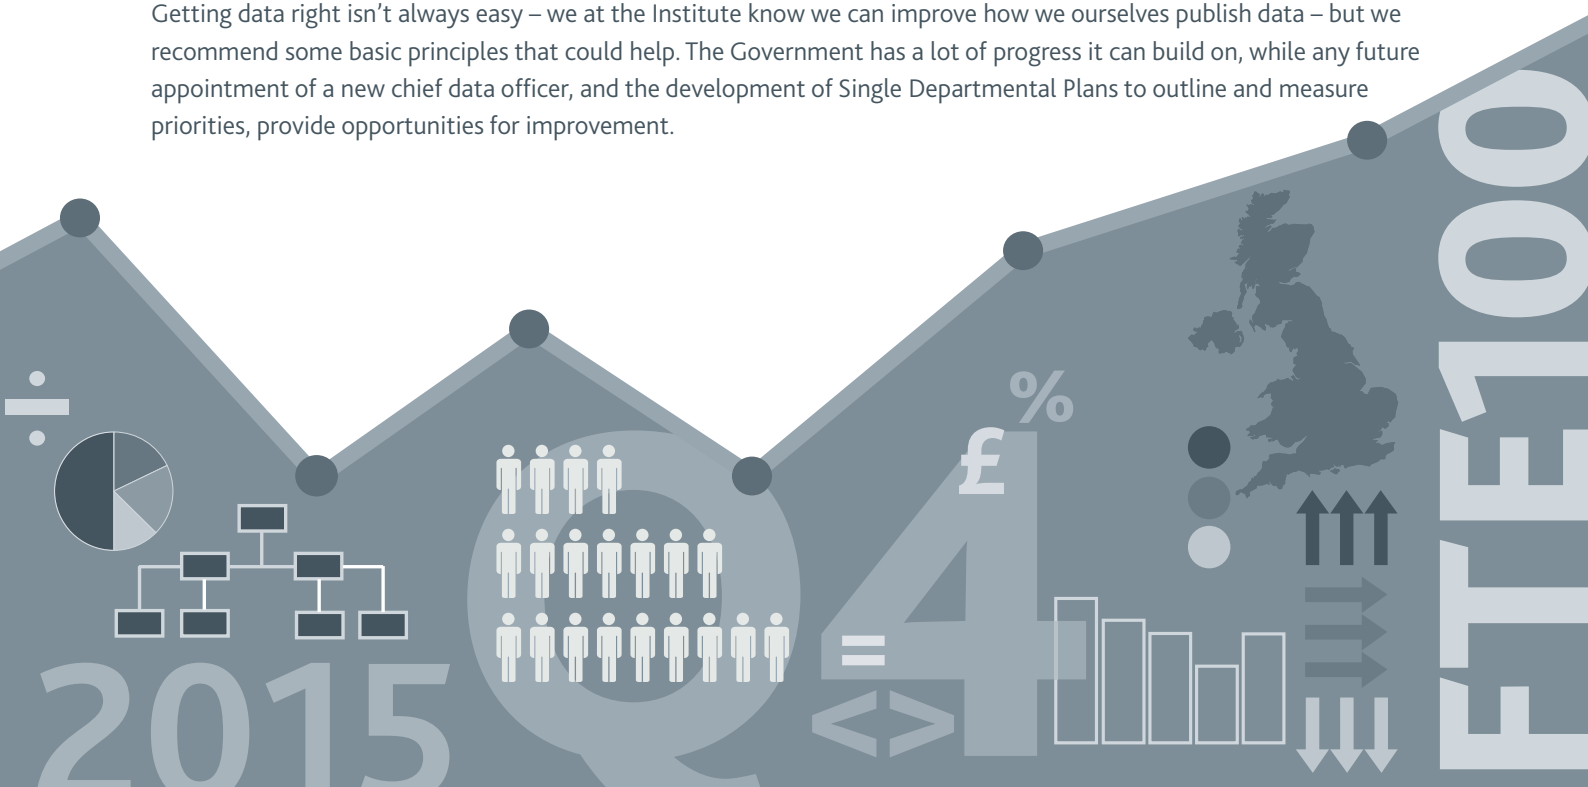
Getting data right isn't always easy – we at the Institute know we can improve how we ourselves publish data – but we recommend some basic principles that could help. The Government has a lot of progress it can build on, while any future appointment of a new chief data officer, and the development of Single Departmental Plans to outline and measure priorities, provide opportunities for improvement.

÷

2015

Q

%

£

4

=

<>

FTE100